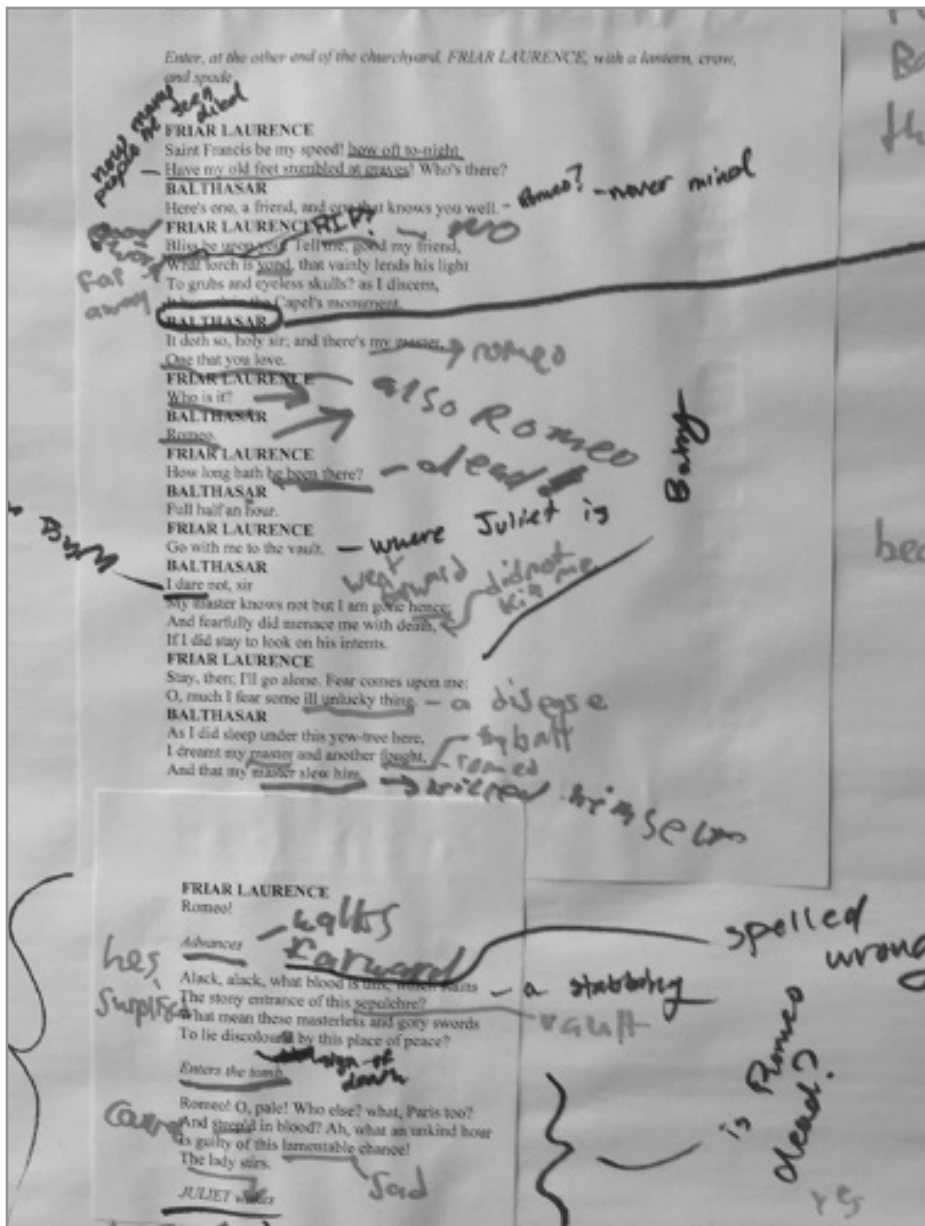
Enter, at the other end of the churchyard, FRIAR LAURENCE, with a lantern, crow, and spade

FRIAR LAURENCE
Saint Francis be my speed! how oft to-night
Have my old feet stumbled at graves? Who's there?
BALTHASAR
Here's one, a friend, and one that knows you well.
FRIAR LAURENCE
Bliss be upon you! Tell me, good my friend,
What torch is yond, that vainly lends his light
To grubs and eyeless skulls? as I discern,
It burneth in the Capel's monument.
BALTHASAR
It doth so, holy sir; and there's my master,
One that you love.
FRIAR LAURENCE
Who is it?
BALTHASAR
Romeo.
FRIAR LAURENCE
How long hath he been there?
BALTHASAR
Full half an hour.
FRIAR LAURENCE
Go with me to the vault.
BALTHASAR
I dare not, sir
My master knows not but I am gone hence;
And fearfully did menace me with death,
If I did stay to look on his intents.
FRIAR LAURENCE
Stay, then; I'll go alone. Fear comes upon me:
O, much I fear some ill unlucky thing.
BALTHASAR
As I did sleep under this yew-tree here,
I dreamt my master and another fought,
And that my master slew him.

new many people he seen died
Romeo? - never mind
Good - word
Far away
- HELLO
romeo
also Romeo
- dead
Balty
- where Juliet is
weyward coward
did not kill me
- a disease
tybalt
- romeo
killed himself
B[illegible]

FRIAR LAURENCE
Romeo!
Advances
Alack, alack, what blood is this, which stains
The stony entrance of this sepulchre?
What mean these masterless and gory swords
To lie discolour'd by this place of peace?
Enters the tomb
Romeo! O, pale! Who else? what, Paris too?
And steep'd in blood? Ah, what an unkind hour
Is guilty of this lamentable chance!
The lady stirs.
JULIET wakes

- walks forward
spelled wrong
hes surprised
- a stabbing
vault
sign of death
Care
is Romeo dead?
yes
Sad
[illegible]
bec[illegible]